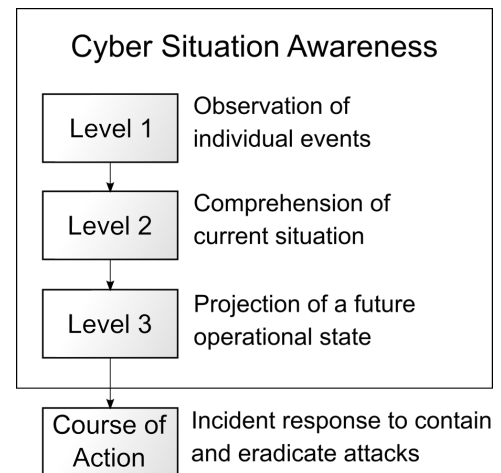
Cyber Situation Awareness

Level 1

Observation of individual events

Level 2

Comprehension of current situation

Level 3

Projection of a future operational state

Course of Action

Incident response to contain and eradicate attacks